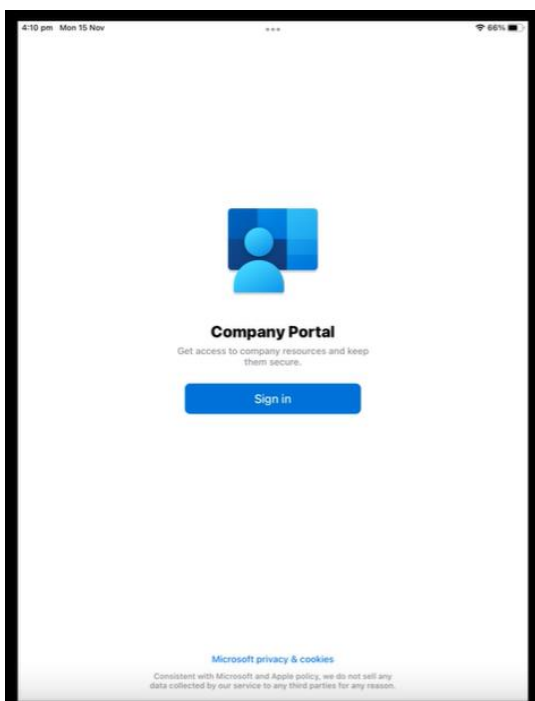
4:10 pm Mon 15 Nov

66%

Company Portal

Get access to company resources and keep them secure.

Sign in

Microsoft privacy & cookies

Consistent with Microsoft and Apple policy, we do not sell any data collected by our service to any third parties for any reason.